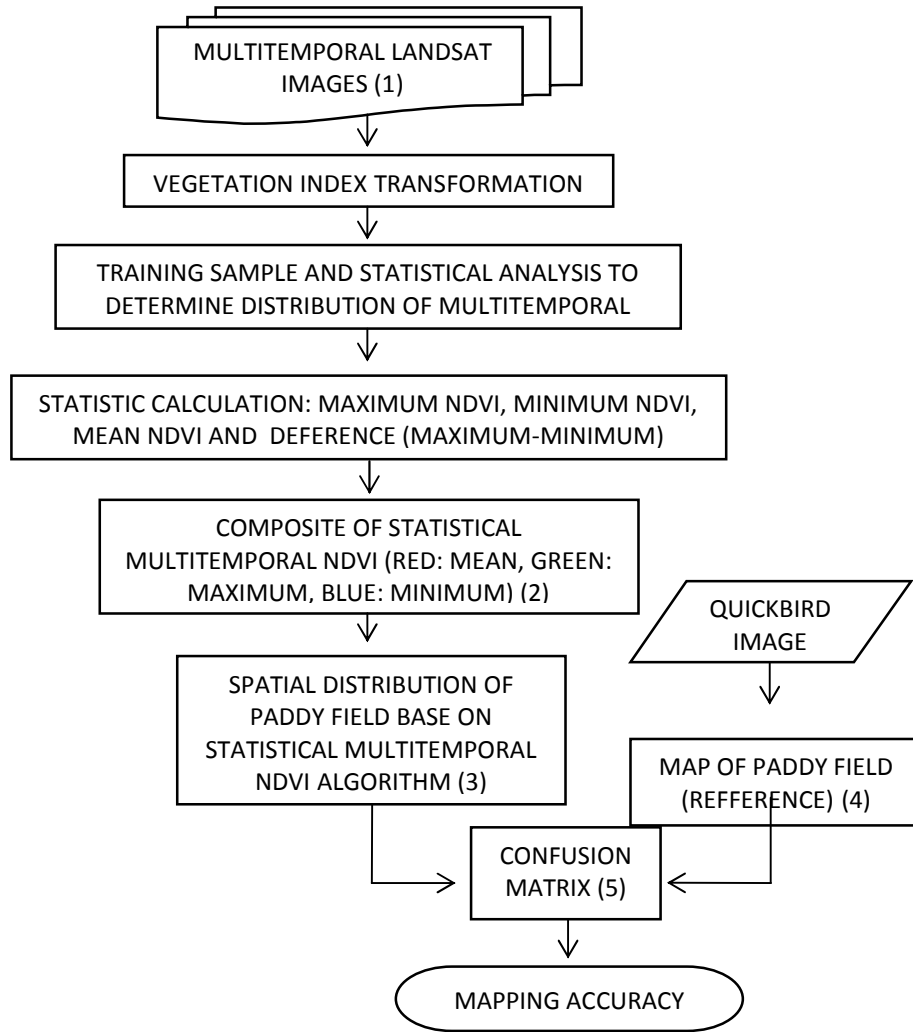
MULTITEMPORAL LANDSAT IMAGES (1)

VEGETATION INDEX TRANSFORMATION

TRAINING SAMPLE AND STATISTICAL ANALYSIS TO DETERMINE DISTRIBUTION OF MULTITEMPORAL

STATISTIC CALCULATION: MAXIMUM NDVI, MINIMUM NDVI, MEAN NDVI AND DEFERENCE (MAXIMUM-MINIMUM)

COMPOSITE OF STATISTICAL MULTITEMPORAL NDVI (RED: MEAN, GREEN: MAXIMUM, BLUE: MINIMUM) (2)

QUICKBIRD IMAGE

SPATIAL DISTRIBUTION OF PADDY FIELD BASE ON STATISTICAL MULTITEMPORAL NDVI ALGORITHM (3)

MAP OF PADDY FIELD (REFFERENCE) (4)

CONFUSION MATRIX (5)

MAPPING ACCURACY